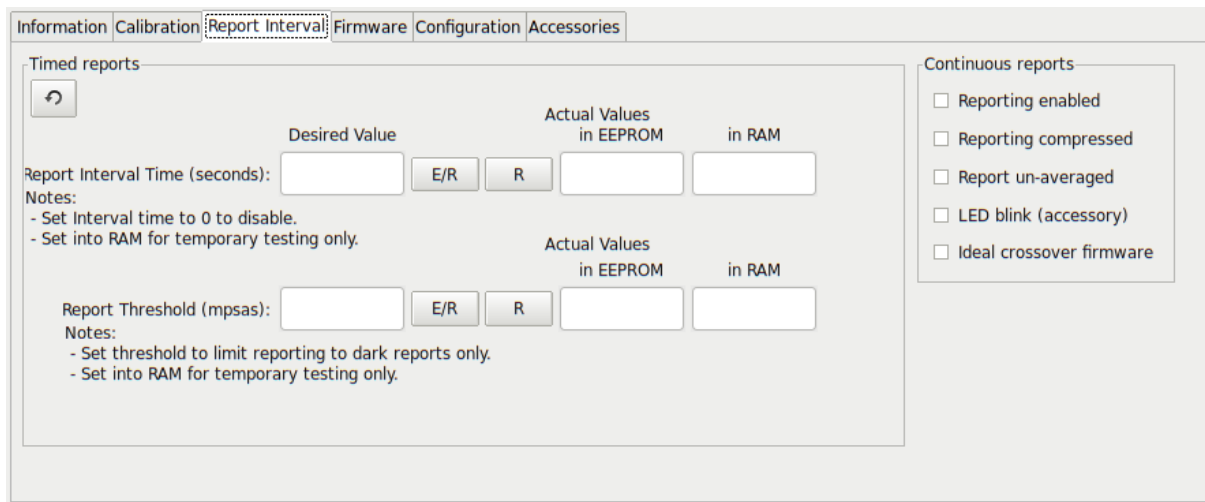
Information Calibration Report Interval Firmware Configuration Accessories

Timed reports

Desired Value

Actual Values
in EEPROM in RAM

Report Interval Time (seconds): E/R R

Notes:
- Set Interval time to 0 to disable.
- Set into RAM for temporary testing only.

Actual Values
in EEPROM in RAM

Report Threshold (mpsas): E/R R

Notes:
- Set threshold to limit reporting to dark reports only.
- Set into RAM for temporary testing only.

Continuous reports

Reporting enabled

Reporting compressed

Report un-averaged

LED blink (accessory)

Ideal crossover firmware